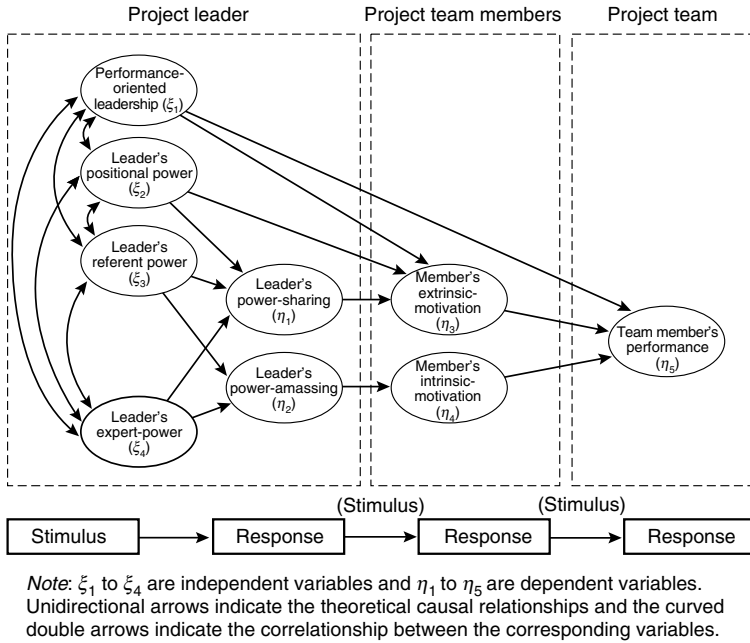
Project leader

Project team members

Project team

Performance-oriented leadership ($\xi_1$)

Leader's positional power ($\xi_2$)

Leader's referent power ($\xi_3$)

Leader's expert-power ($\xi_4$)

Leader's power-sharing ($\eta_1$)

Leader's power-amassing ($\eta_2$)

Member's extrinsic-motivation ($\eta_3$)

Member's intrinsic-motivation ($\eta_4$)

Team member's performance ($\eta_5$)

Stimulus

Response

(Stimulus)

Response

(Stimulus)

Response

*Note*: $\xi_1$ to $\xi_4$ are independent variables and $\eta_1$ to $\eta_5$ are dependent variables. Unidirectional arrows indicate the theoretical causal relationships and the curved double arrows indicate the correlationship between the corresponding variables.